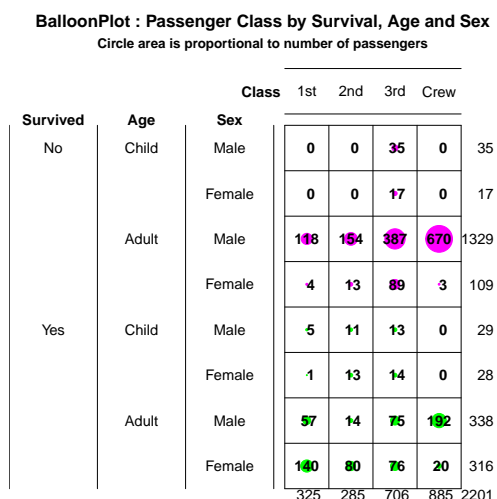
BalloonPlot : Passenger Class by Survival, Age and Sex
Circle area is proportional to number of passengers

| Survived | Age | Sex \ Class | 1st | 2nd | 3rd | Crew | |
|---|---|---|---|---|---|---|---|
| No | Child | Male | 0 | 0 | 35 | 0 | 35 |
| | | Female | 0 | 0 | 17 | 0 | 17 |
| | Adult | Male | 118 | 154 | 387 | 670 | 1329 |
| | | Female | 4 | 13 | 89 | 3 | 109 |
| Yes | Child | Male | 5 | 11 | 13 | 0 | 29 |
| | | Female | 1 | 13 | 14 | 0 | 28 |
| | Adult | Male | 57 | 14 | 75 | 192 | 338 |
| | | Female | 140 | 80 | 76 | 20 | 316 |
| | | | 325 | 285 | 706 | 885 | 2201 |